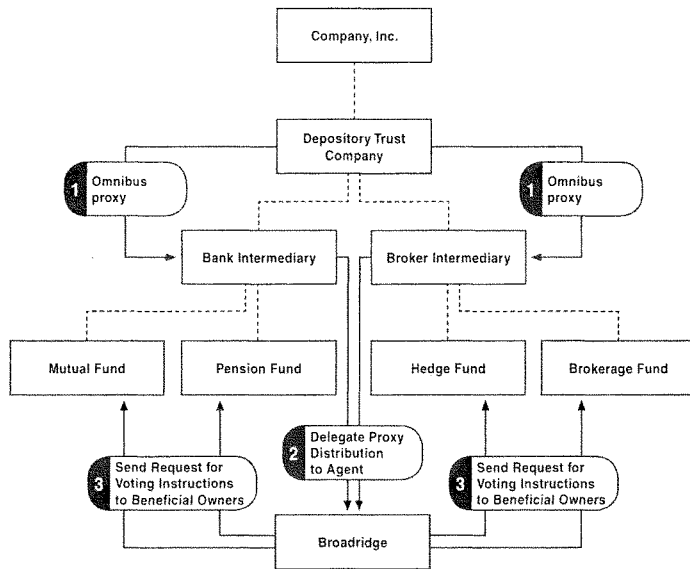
Company, Inc.

Depository Trust Company

1 Omnibus proxy

1 Omnibus proxy

Bank Intermediary

Broker Intermediary

Mutual Fund

Pension Fund

Hedge Fund

Brokerage Fund

2 Delegate Proxy Distribution to Agent

3 Send Request for Voting Instructions to Beneficial Owners

3 Send Request for Voting Instructions to Beneficial Owners

Broadridge